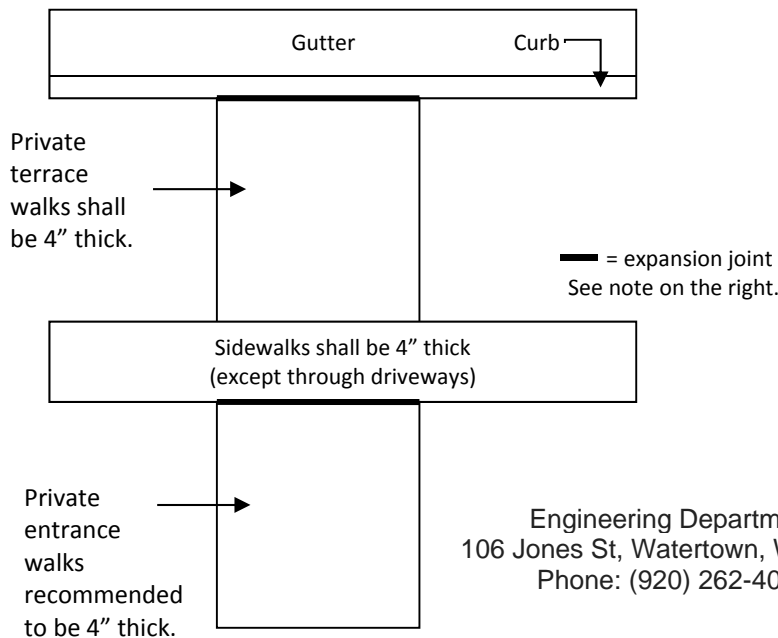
Gutter

Curb

Private terrace walks shall be 4” thick.

= expansion joint
See note on the right.

Sidewalks shall be 4” thick
(except through driveways)

Private entrance walks recommended to be 4” thick.

Engineering Departm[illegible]
106 Jones St, Watertown, W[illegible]
Phone: (920) 262-40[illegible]